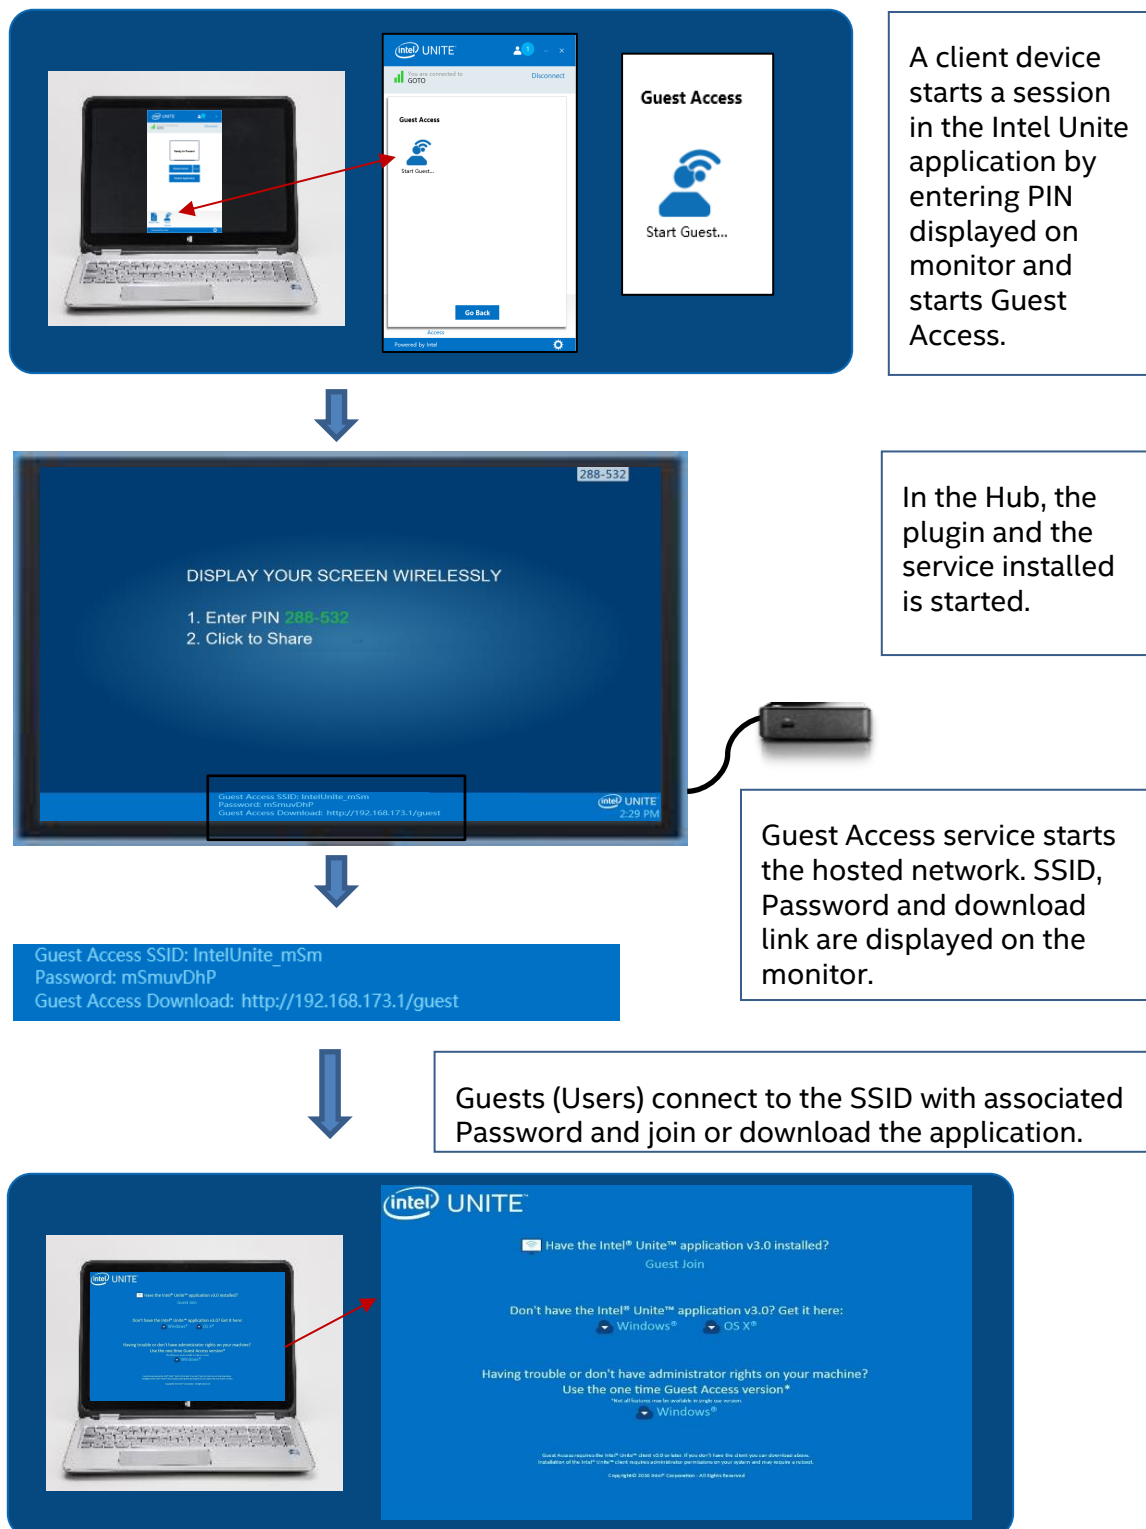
intel UNITE

You are connected to GOTO

Disconnect

Guest Access

Start Guest...

Go Back

Access

Powered by Intel

Guest Access

Start Guest...

A client device starts a session in the Intel Unite application by entering PIN displayed on monitor and starts Guest Access.

288-532

DISPLAY YOUR SCREEN WIRELESSLY

1. Enter PIN 288-532
2. Click to Share

Guest Access SSID: IntelUnite_mSm
Password: mSmuvDhP
Guest Access Download: http://192.168.173.1/guest

intel UNITE
2:29 PM

In the Hub, the plugin and the service installed is started.

Guest Access service starts the hosted network. SSID, Password and download link are displayed on the monitor.

Guest Access SSID: IntelUnite_mSm
Password: mSmuvDhP
Guest Access Download: http://192.168.173.1/guest

Guests (Users) connect to the SSID with associated Password and join or download the application.

intel UNITE

Have the Intel® Unite™ application v3.0 installed?
Guest Join

Don't have the Intel® Unite™ application v3.0? Get it here:
Windows® OS X®

Having trouble or don't have administrator rights on your machine?
Use the one time Guest Access version*
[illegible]
Windows®

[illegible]

Copyright© 2016 Intel® Corporation - All Rights Reserved